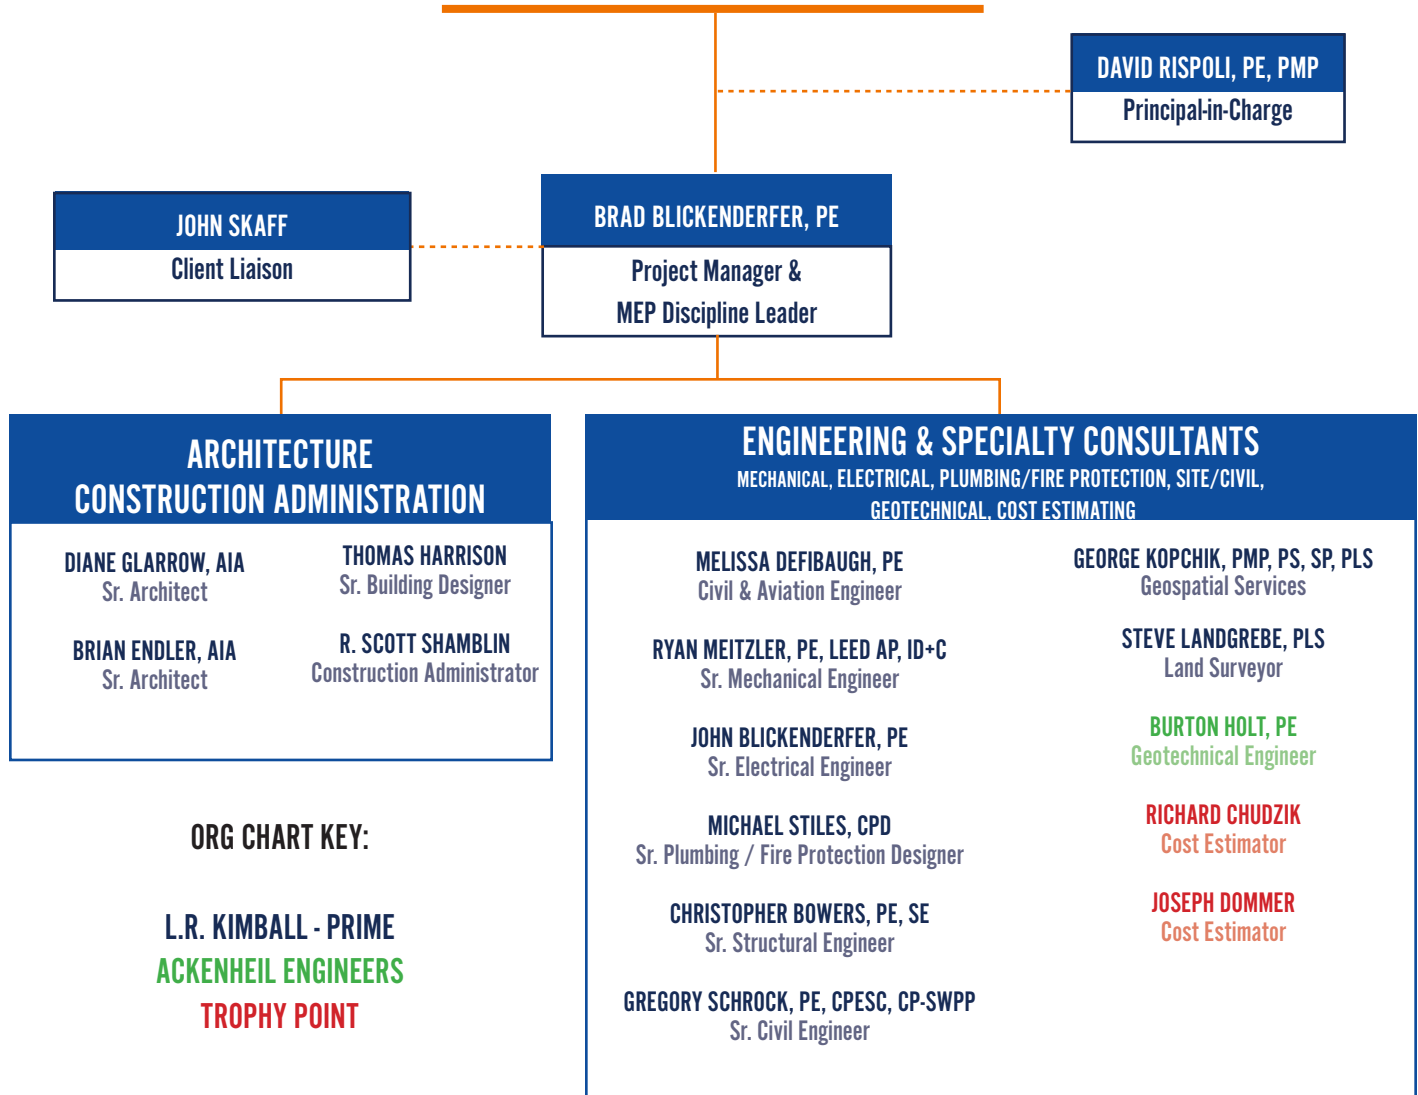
DAVID RISPOLI, PE, PMP
Principal-in-Charge

JOHN SKAFF
Client Liaison

BRAD BLICKENDERFER, PE
Project Manager &
MEP Discipline Leader

ARCHITECTURE
CONSTRUCTION ADMINISTRATION

DIANE GLARROW, AIA
Sr. Architect

THOMAS HARRISON
Sr. Building Designer

BRIAN ENDLER, AIA
Sr. Architect

R. SCOTT SHAMBLIN
Construction Administrator

ORG CHART KEY:

L.R. KIMBALL - PRIME
ACKENHEIL ENGINEERS
TROPHY POINT

ENGINEERING & SPECIALTY CONSULTANTS
MECHANICAL, ELECTRICAL, PLUMBING/FIRE PROTECTION, SITE/CIVIL, GEOTECHNICAL, COST ESTIMATING

MELISSA DEFIBAUGH, PE
Civil & Aviation Engineer

RYAN MEITZLER, PE, LEED AP, ID+C
Sr. Mechanical Engineer

JOHN BLICKENDERFER, PE
Sr. Electrical Engineer

MICHAEL STILES, CPD
Sr. Plumbing / Fire Protection Designer

CHRISTOPHER BOWERS, PE, SE
Sr. Structural Engineer

GREGORY SCHROCK, PE, CPESC, CP-SWPP
Sr. Civil Engineer

GEORGE KOPCHIK, PMP, PS, SP, PLS
Geospatial Services

STEVE LANDGREBE, PLS
Land Surveyor

BURTON HOLT, PE
Geotechnical Engineer

RICHARD CHUDZIK
Cost Estimator

JOSEPH DOMMER
Cost Estimator